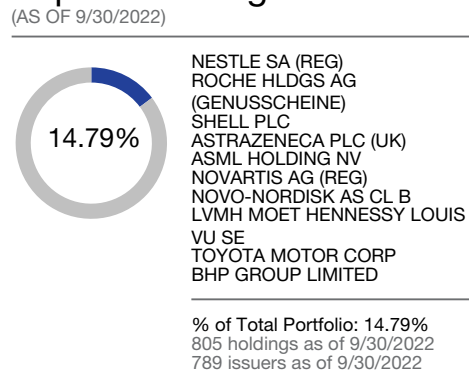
(AS OF 9/30/2022)

14.79%

NESTLE SA (REG)
ROCHE HLDGS AG (GENUSSCHEINE)
SHELL PLC
ASTRAZENECA PLC (UK)
ASML HOLDING NV
NOVARTIS AG (REG)
NOVO-NORDISK AS CL B
LVMH MOET HENNESSY LOUIS VU SE
TOYOTA MOTOR CORP
BHP GROUP LIMITED

% of Total Portfolio: 14.79%
805 holdings as of 9/30/2022
789 issuers as of 9/30/2022